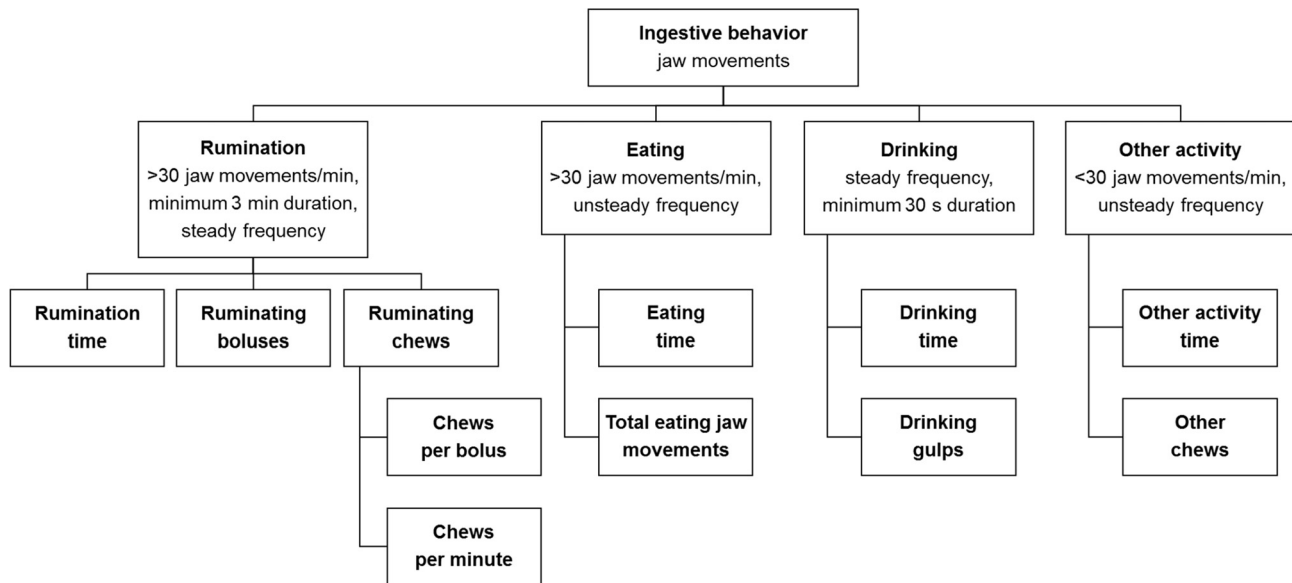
Ingestive behavior
jaw movements

Rumination
>30 jaw movements/min, minimum 3 min duration, steady frequency

Rumination time

Ruminating boluses

Ruminating chews

Chews per bolus

Chews per minute

Eating
>30 jaw movements/min, unsteady frequency

Eating time

Total eating jaw movements

Drinking
steady frequency, minimum 30 s duration

Drinking time

Drinking gulps

Other activity
<30 jaw movements/min, unsteady frequency

Other activity time

Other chews